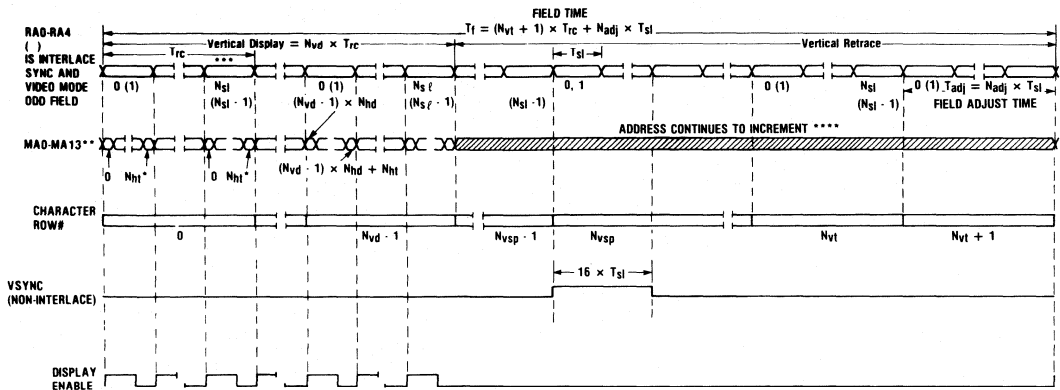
FIELD TIME

$T_f = (N_{vt} + 1) \times T_{rc} + N_{adj} \times T_{sl}$

RA0-RA4
( )
IS INTERLACE SYNC AND VIDEO MODE ODD FIELD

$T_{rc}$

Vertical Display $= N_{vd} \times T_{rc}$

***

$T_{sl}$

Vertical Retrace

0 (1)

$N_{sl}$
$(N_{sl} - 1)$

0 (1)

$N_{s\ell}$
$(N_{s\ell} - 1)$

$(N_{sl} - 1)$

0, 1

0 (1)

$N_{sl}$
$(N_{sl} - 1)$

0 (1) $T_{adj} = N_{adj} \times T_{sl}$

FIELD ADJUST TIME

$(N_{vd} - 1) \times N_{hd}$

ADDRESS CONTINUES TO INCREMENT ****

MA0-MA13**

0 $N_{ht}$*

0 $N_{ht}$*

$(N_{vd} - 1) \times N_{hd} + N_{ht}$

CHARACTER ROW#

0

$N_{vd} - 1$

$N_{vsp} - 1$

$N_{vsp}$

$N_{vt}$

$N_{vt} + 1$

$16 \times T_{sl}$

VSYNC (NON-INTERLACE)

DISPLAY ENABLE